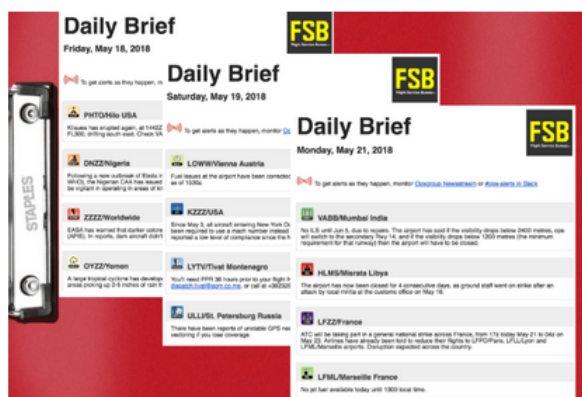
Daily Brief
Friday, May 18, 2018

FSB
Flight Service Bureau

To get alerts as they happen, mi

PHTO/Hilo USA
Kilauea has erupted again, all 1440Z FL300, drifting south east. Check VA

DNZZ/Nigeria
Following a new outbreak of Ebola in WHO), the Nigerian CAA has issued be vigilant in operating in areas of kn

ZZZZ/Worldwide
EASA has warned that starter colors UK reports, dark aircraft didn't

OYZZ/Yemen
A large tropical cyclone has develope areas picking up 2-5 inches of rain th

STAPLES

Daily Brief
Saturday, May 19, 2018

FSB
Flight Service Bureau

To get alerts as they happen, monitor Op

LOWW/Vienna Austria
Fuel issues at the airport have been corrected as of 1530z.

KZZZ/USA
Since May 3, all aircraft entering New York Ce been required to use a much number instead required a low level of compliance since the fi

LYTV/Tivat Montenegro
You'll need PPR 36 hours prior to your flight to dispatch.tivat@aom.co.me, or call at +382

ULLI/St. Petersburg Russia
There have been reports of unstable GPS ne vectoring if you lose coverage.

Daily Brief
Monday, May 21, 2018

FSB
Flight Service Bureau

To get alerts as they happen, monitor Opsgroup Newsstream or #ops-alerts in Slack

VABB/Mumbai India
No ILS until Jun 5, due to repairs. The airport has said if the visibility drops below 2400 metres, ops will switch to the secondary Rwy 14, and if the visibility drops below 1200 metres (the minimum requirement for that runway) then the airport will have to be closed.

HLMS/Misrata Libya
The airport has now been closed for 4 consecutive days, as ground staff went on strike after an attack by local militia at the customs office on May 16.

LFZZ/France
ATC will be taking part in a general national strike across France, from 17z today May 21 to 04z on May 23. Airlines have already been told to reduce their flights to LFPO/Paris, LFLL/Lyon and LFML/Marseille airports. Disruption expected across the country.

LFML/Marseille France
No jet fuel available today until 1300 local time.